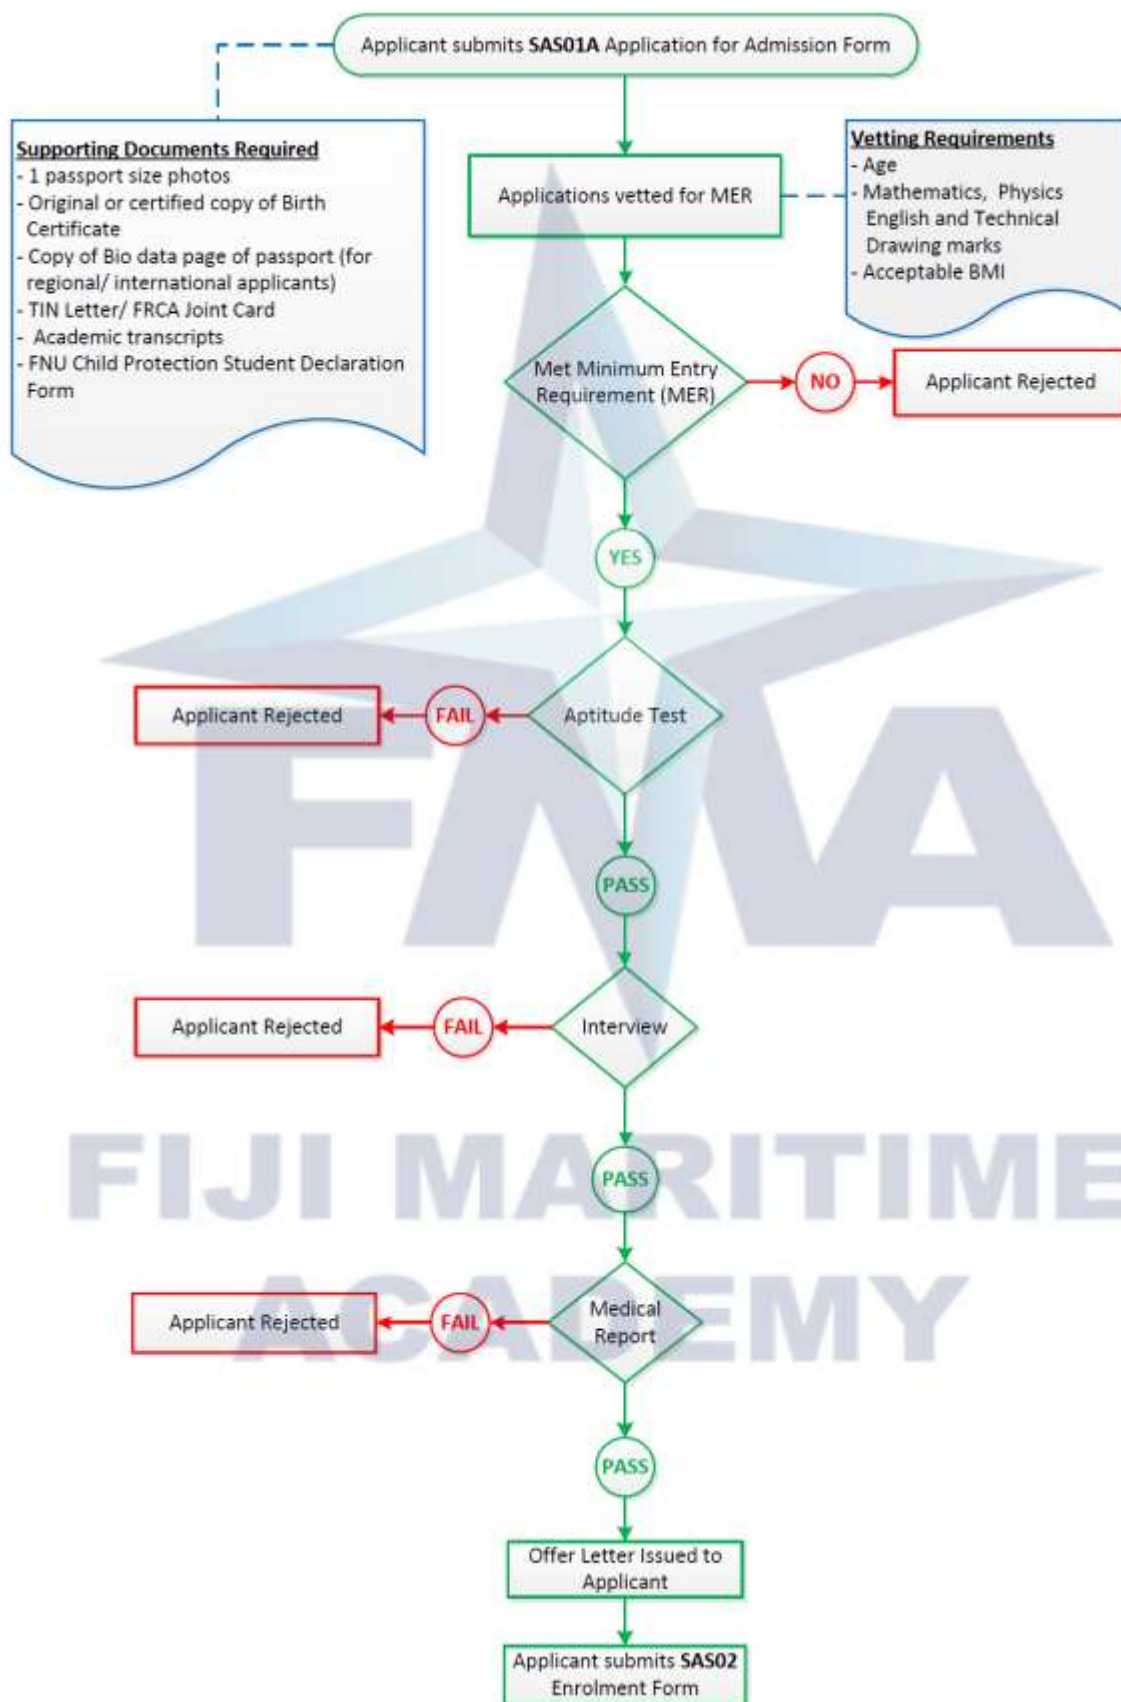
Applicant submits **SAS01A** Application for Admission Form

**Supporting Documents Required**
- 1 passport size photos
- Original or certified copy of Birth Certificate
- Copy of Bio data page of passport (for regional/ international applicants)
- TIN Letter/ FRCA Joint Card
- Academic transcripts
- FNU Child Protection Student Declaration Form

Applications vetted for MER

**Vetting Requirements**
- Age
- Mathematics, Physics English and Technical Drawing marks
- Acceptable BMI

Met Minimum Entry Requirement (MER)

NO

Applicant Rejected

YES

Aptitude Test

FAIL

Applicant Rejected

PASS

Interview

FAIL

Applicant Rejected

PASS

Medical Report

FAIL

Applicant Rejected

PASS

Offer Letter Issued to Applicant

Applicant submits **SAS02** Enrolment Form

FMA

FIJI MARITIME ACADEMY